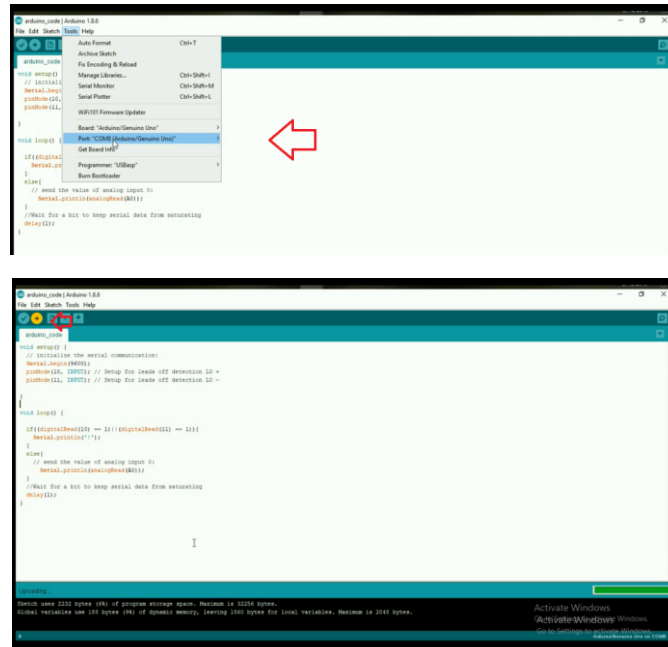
arduino_code | Arduino 1.8.6

File Edit Sketch Tools Help

arduino_code

Auto Format Ctrl+T
Archive Sketch
Fix Encoding & Reload
Manage Libraries... Ctrl+Shift+I
Serial Monitor Ctrl+Shift+M
Serial Plotter Ctrl+Shift+L
WiFi101 Firmware Updater
Board: "Arduino/Genuino Uno"
Port: "COM8 (Arduino/Genuino Uno)"
Get Board Info
Programmer: "USBasp"
Burn Bootloader

void setup() {
// initializ
Serial.begi
pinMode(10,
pinMode(11,
}

void loop() {

if((digital
Serial.pr
}
else{
// send the value of analog input 0:
Serial.println(analogRead(A0));
}
//Wait for a bit to keep serial data from saturating
delay(1);
}

arduino_code | Arduino 1.8.6

File Edit Sketch Tools Help

arduino_code

void setup() {
// initialize the serial communication:
Serial.begin(9600);
pinMode(10, INPUT); // Setup for leads off detection LO +
pinMode(11, INPUT); // Setup for leads off detection LO -

}

void loop() {

if((digitalRead(10) == 1)||(digitalRead(11) == 1)){
Serial.println('!');
}
else{
// send the value of analog input 0:
Serial.println(analogRead(A0));
}
//Wait for a bit to keep serial data from saturating
delay(1);
}

Uploading...

Sketch uses 2232 bytes (6%) of program storage space. Maximum is 32256 bytes.
Global variables use 188 bytes (9%) of dynamic memory, leaving 1860 bytes for local variables. Maximum is 2048 bytes.

Activate Windows
Go to Settings to activate Windows.

Arduino/Genuino Uno on COM8